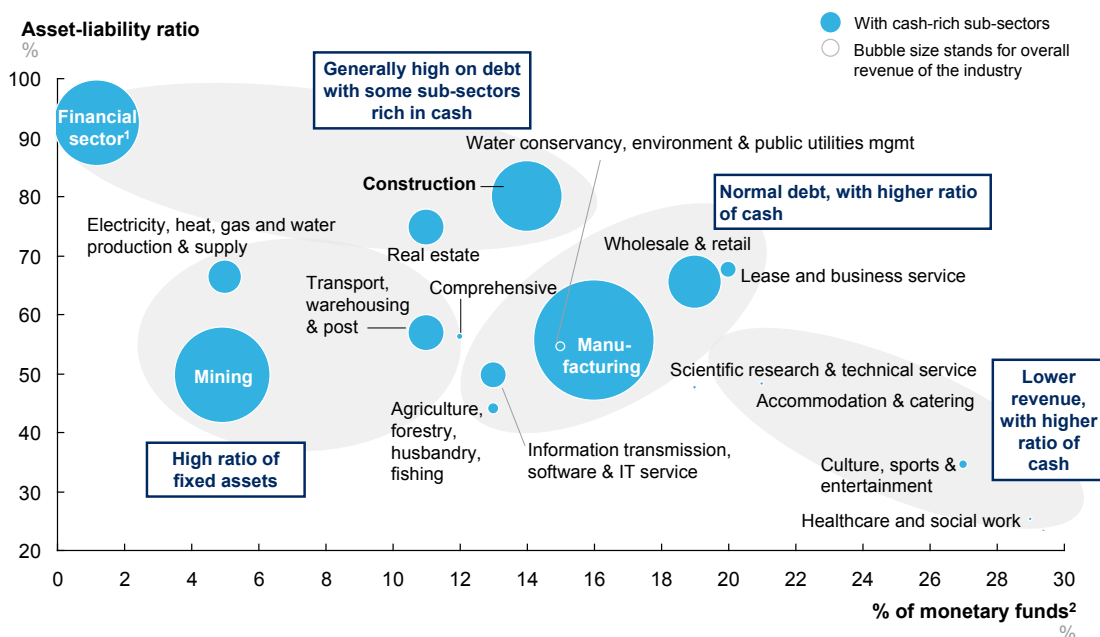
Asset-liability ratio
%

With cash-rich sub-sectors
Bubble size stands for overall revenue of the industry

Generally high on debt with some sub-sectors rich in cash

Normal debt, with higher ratio of cash

High ratio of fixed assets

Lower revenue, with higher ratio of cash

Financial sector$^1$
Water conservancy, environment & public utilities mgmt
Construction
Electricity, heat, gas and water production & supply
Real estate
Wholesale & retail
Lease and business service
Transport, warehousing & post
Comprehensive
Mining
Manu-facturing
Scientific research & technical service
Accommodation & catering
Agriculture, forestry, husbandry, fishing
Information transmission, software & IT service
Culture, sports & entertainment
Healthcare and social work

100
90
80
70
60
50
40
30
20

0 2 4 6 8 10 12 14 16 18 20 22 24 26 28 30

% of monetary funds$^2$
%